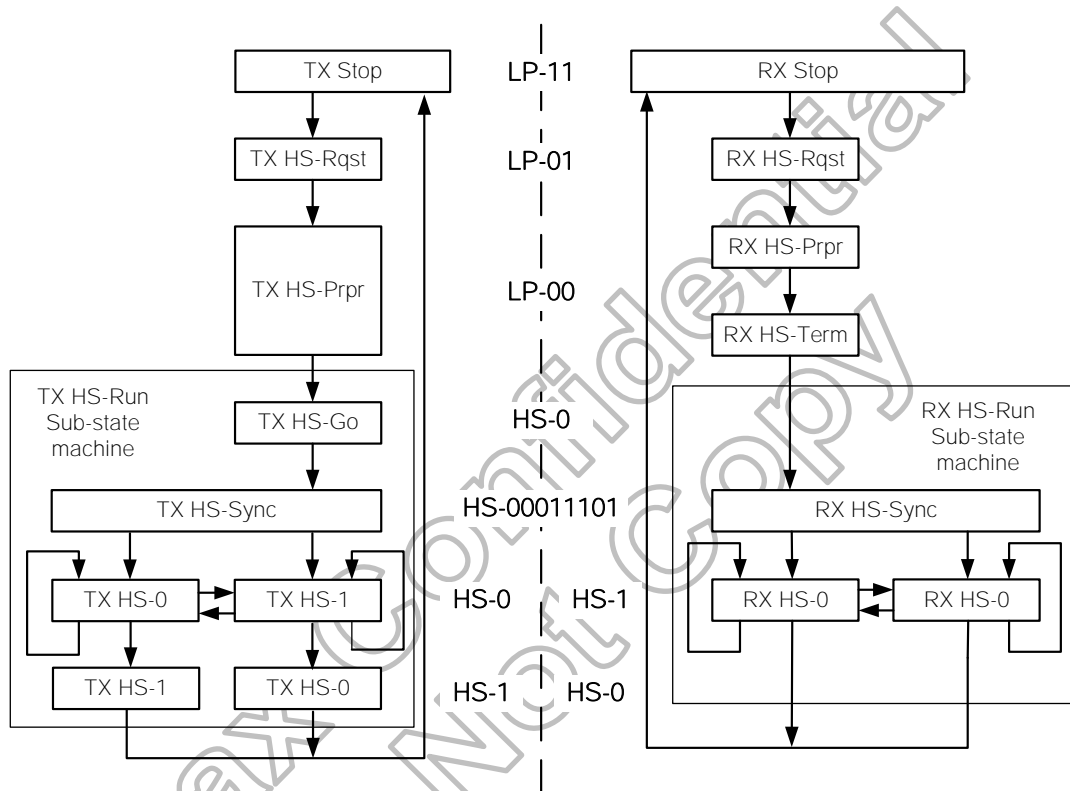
TX Stop

LP-11

RX Stop

TX HS-Rqst

LP-01

RX HS-Rqst

RX HS-Prpr

TX HS-Prpr

LP-00

RX HS-Term

TX HS-Run Sub-state machine

TX HS-Go

HS-0

RX HS-Run Sub-state machine

TX HS-Sync

HS-00011101

RX HS-Sync

TX HS-0

TX HS-1

HS-0

HS-1

RX HS-0

RX HS-0

TX HS-1

TX HS-0

HS-1

HS-0

Confidential Not copy